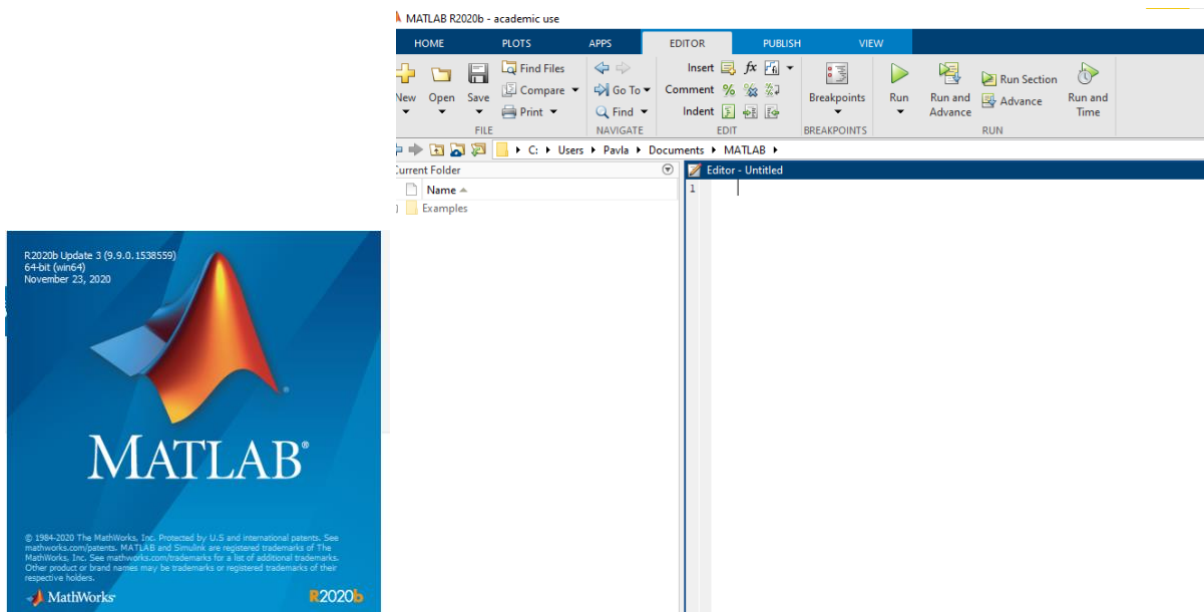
MATLAB R2020b - academic use

HOME PLOTS APPS EDITOR PUBLISH VIEW

New Open Save
Find Files
Compare
Print
FILE

Go To
Find
NAVIGATE

Insert
fx
Comment %
Indent
EDIT

Breakpoints
BREAKPOINTS

Run
Run and Advance
Run Section
Advance
Run and Time
RUN

C: ▸ Users ▸ Pavla ▸ Documents ▸ MATLAB ▸

Current Folder
Name
Examples

Editor - Untitled
1

R2020b Update 3 (9.9.0.1538559)
64-bit (win64)
November 23, 2020

MATLAB®

© 1984-2020 The MathWorks, Inc. Protected by U.S and international patents. See mathworks.com/patents. MATLAB and Simulink are registered trademarks of The MathWorks, Inc. See mathworks.com/trademarks for a list of additional trademarks. Other product or brand names may be trademarks or registered trademarks of their respective holders.

MathWorks

R2020b